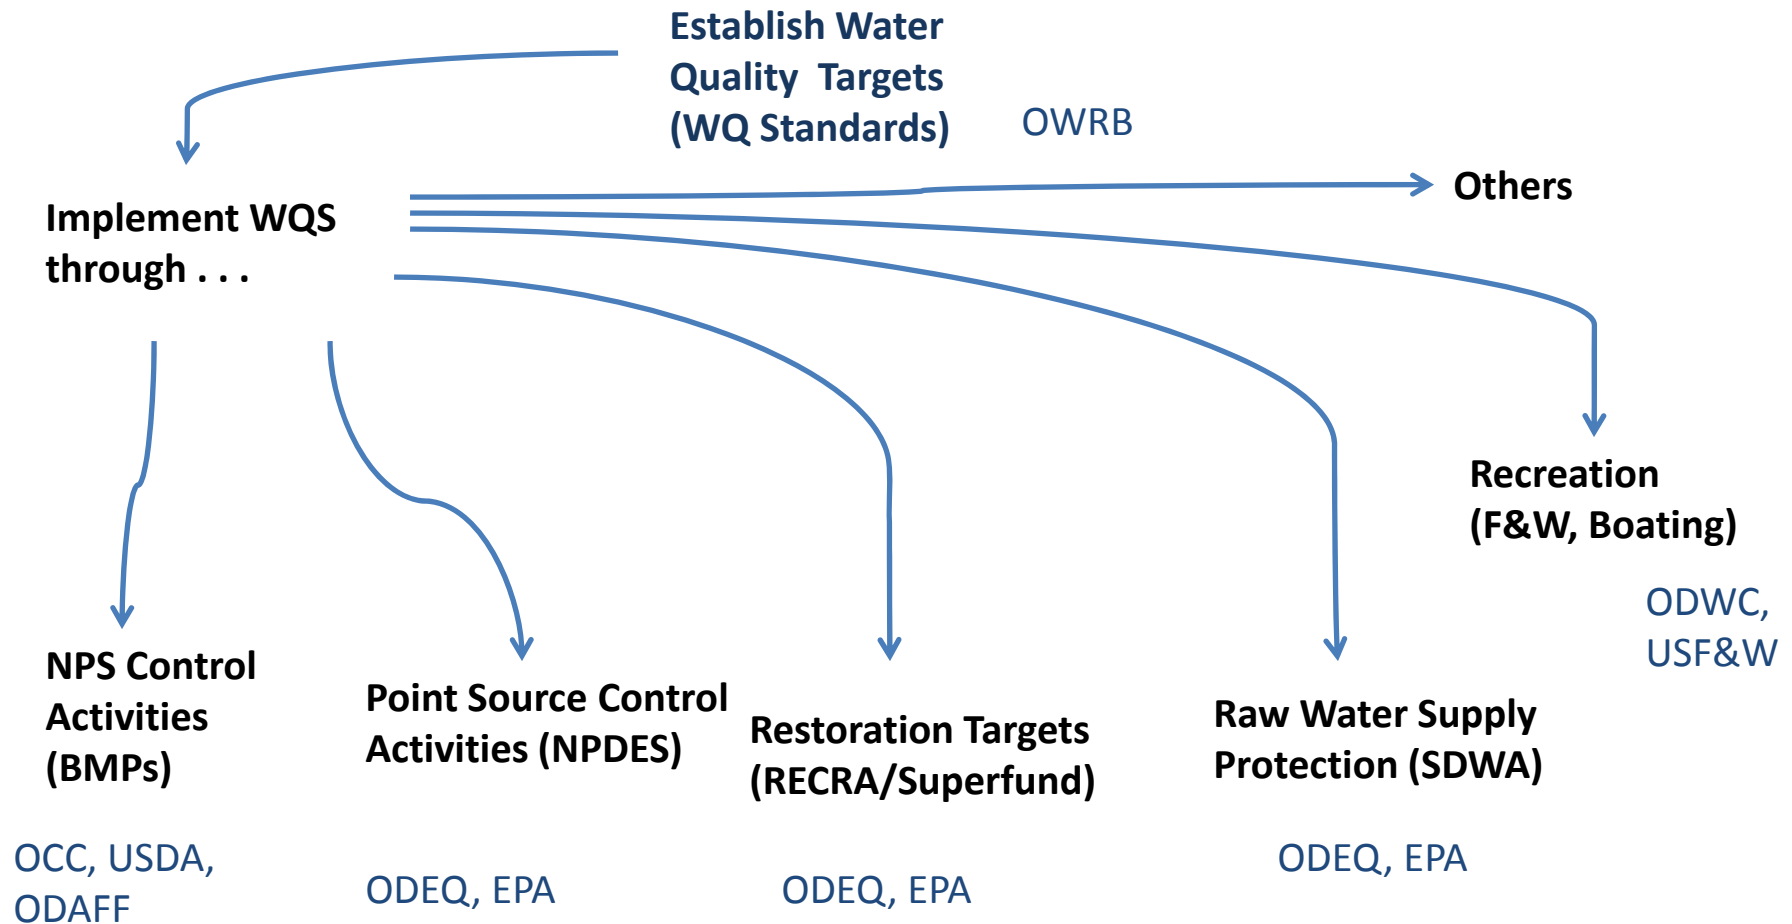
Establish Water Quality Targets (WQ Standards)

OWRB

Implement WQS through . . .

Others

Recreation (F&W, Boating)

ODWC, USF&W

NPS Control Activities (BMPs)

OCC, USDA, ODAFF

Point Source Control Activities (NPDES)

ODEQ, EPA

Restoration Targets (RECRA/Superfund)

ODEQ, EPA

Raw Water Supply Protection (SDWA)

ODEQ, EPA